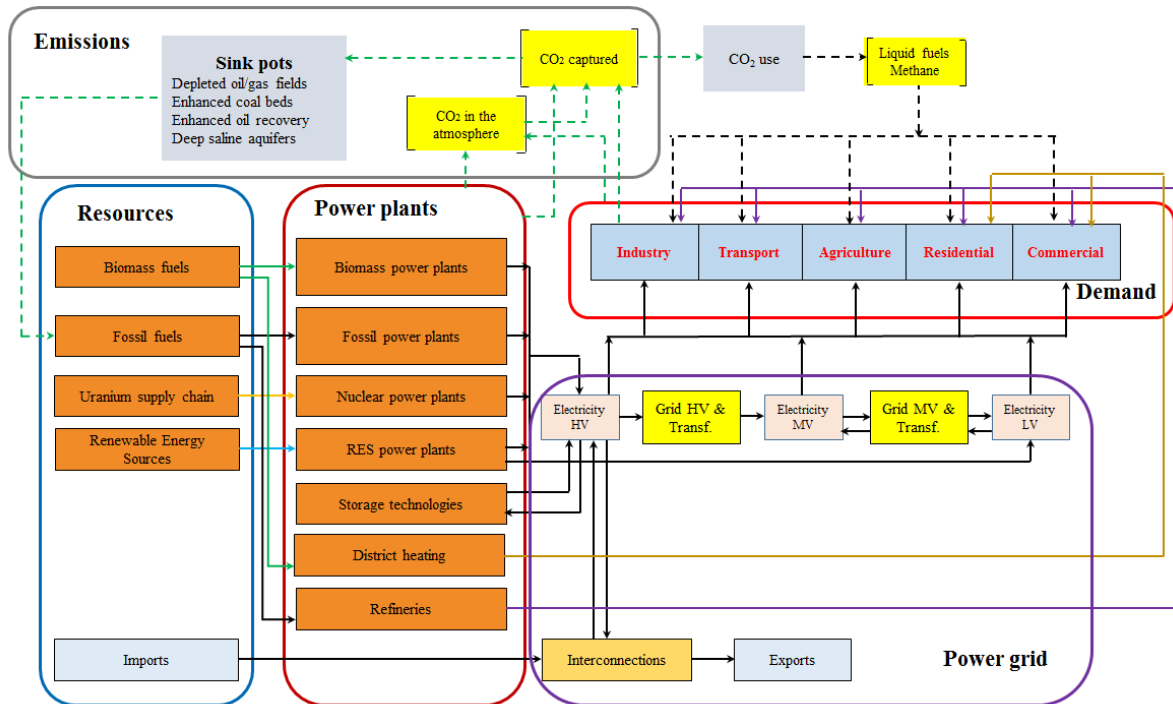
Emissions

Sink pots
Depleted oil/gas fields
Enhanced coal beds
Enhanced oil recovery
Deep saline aquifers

CO₂ in the atmosphere

CO₂ captured

CO$_2$ use

Liquid fuels
Methane

Resources

Biomass fuels

Fossil fuels

Uranium supply chain

Renewable Energy Sources

Imports

Power plants

Biomass power plants

Fossil power plants

Nuclear power plants

RES power plants

Storage technologies

District heating

Refineries

Industry

Transport

Agriculture

Residential

Commercial

Demand

Electricity HV

Grid HV & Transf.

Electricity MV

Grid MV & Transf.

Electricity LV

Interconnections

Exports

Power grid